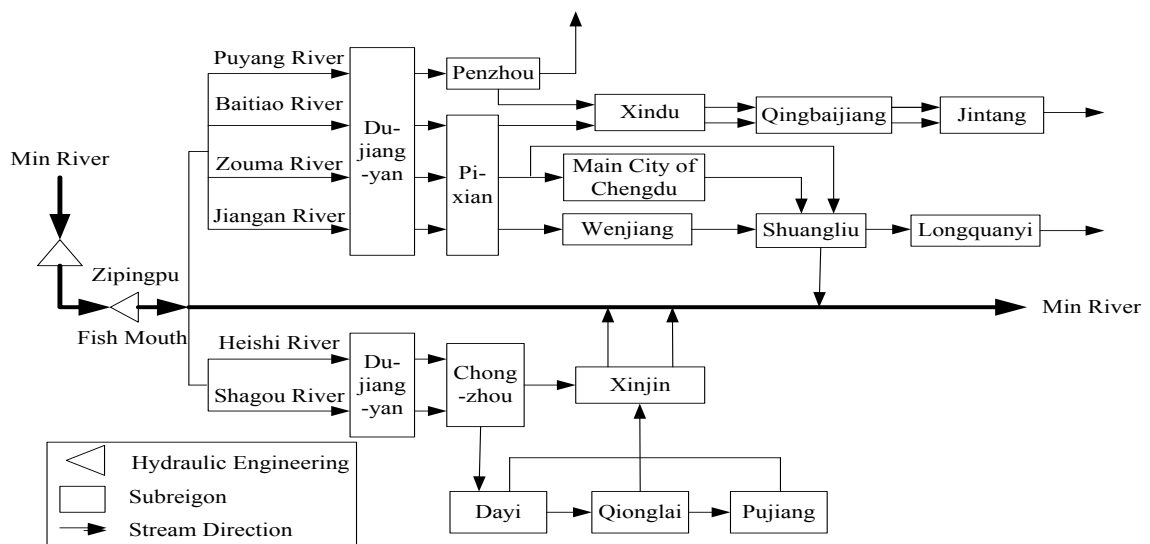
Puyang River
Baitiao River
Zouma River
Jiangan River
Du-
jiang
-yan
Penzhou
Pi-
xian
Xindu
Qingbaijiang
Jintang
Main City of
Chengdu
Wenjiang
Shuangliu
Longquanyi
Min River
Zipingpu
Fish Mouth
Min River
Heishi River
Shagou River
Du-
jiang
-yan
Chong
-zhou
Xinjin
Dayi
Qionglai
Pujiang
Hydraulic Engineering
Subreigon
Stream Direction